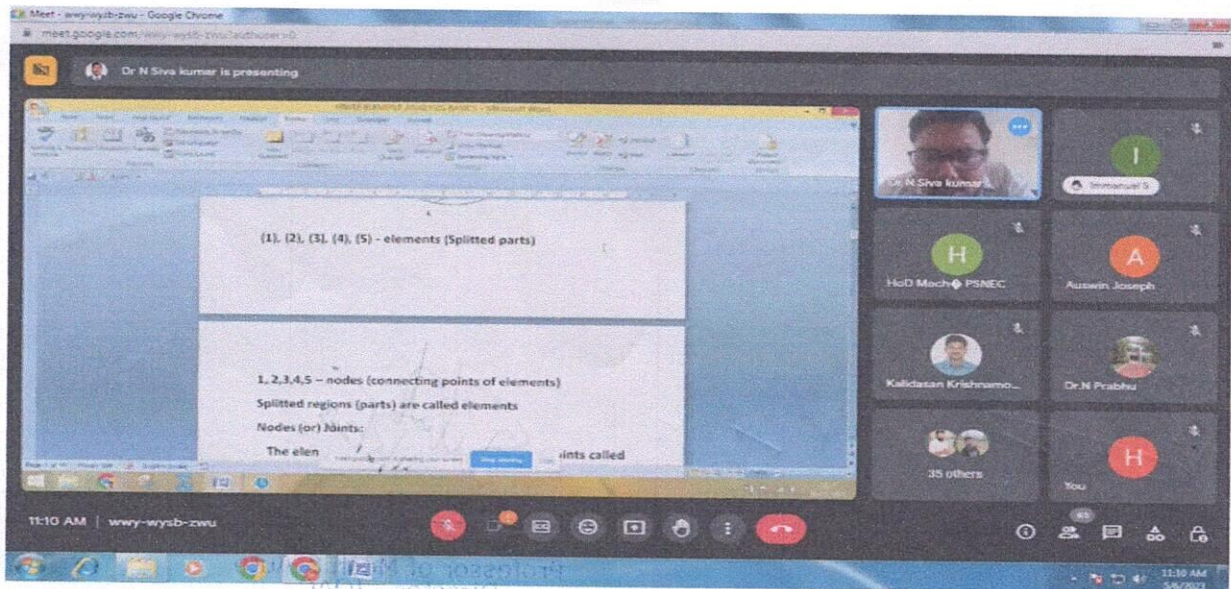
Meet - wwy-wysb-zwu - Google Chrome
meet.google.com/wwy-wysb-zwu?authuser=0

Dr N Siva kumar is presenting

FINITE ELEMENT ANALYSIS BASICS - Microsoft Word

(1), (2), (3), (4), (5) - elements (Splitted parts)

1, 2,3,4,5 – nodes (connecting points of elements)

Splitted regions (parts) are called elements

Nodes (or) Joints:

The elen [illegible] oints called

Stop sharing

Dr N Siva kumar

I

Immanuel S

H

HoD Mech PSNEC

A

Auswin Joseph

Kalidasan Krishnamo...

Dr.N Prabhu

35 others

H

You

11:10 AM | wwy-wysb-zwu

11:10 AM